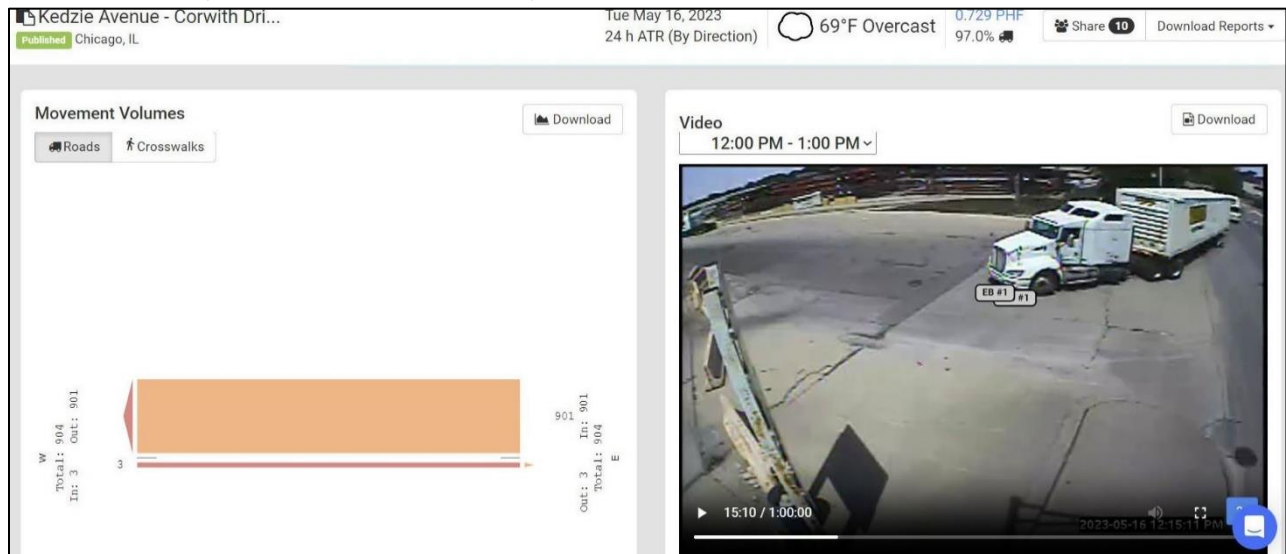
Kedzie Avenue - Corwith Dri...
Published Chicago, IL

Tue May 16, 2023
24 h ATR (By Direction)

69°F Overcast

0.729 PHF
97.0%

Share 10

Download Reports

Movement Volumes

Download

Roads

Crosswalks

W
Total: 904
In: 3
Out: 901

3

901

In: 901
Total: 904
Out: 3
E

Video

12:00 PM - 1:00 PM

Download

EB #1
#1

15:10 / 1:00:00

2023-05-16 12:15:11 PM